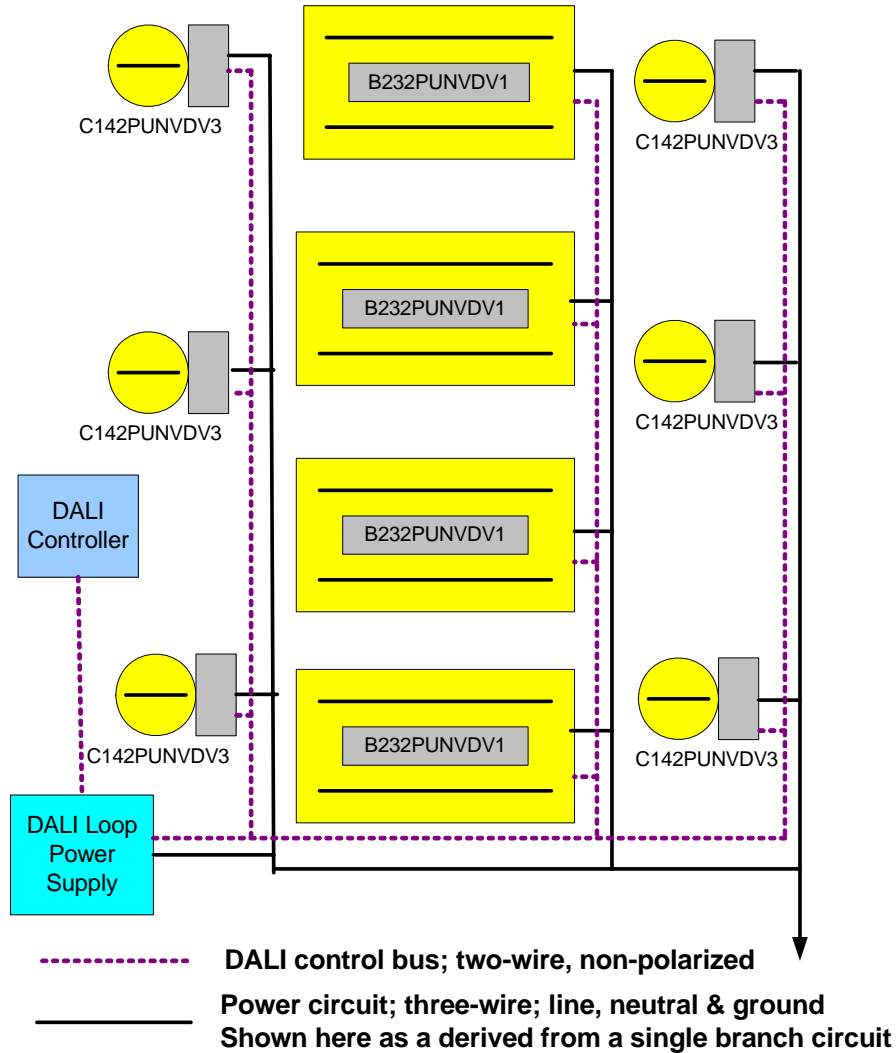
C142PUNVDV3

B232PUNVDV1

C142PUNVDV3

B232PUNVDV1

C142PUNVDV3

C142PUNVDV3

DALI Controller

B232PUNVDV1

C142PUNVDV3

B232PUNVDV1

C142PUNVDV3

C142PUNVDV3

DALI Loop Power Supply

DALI control bus; two-wire, non-polarized

Power circuit; three-wire; line, neutral & ground
Shown here as a derived from a single branch circuit